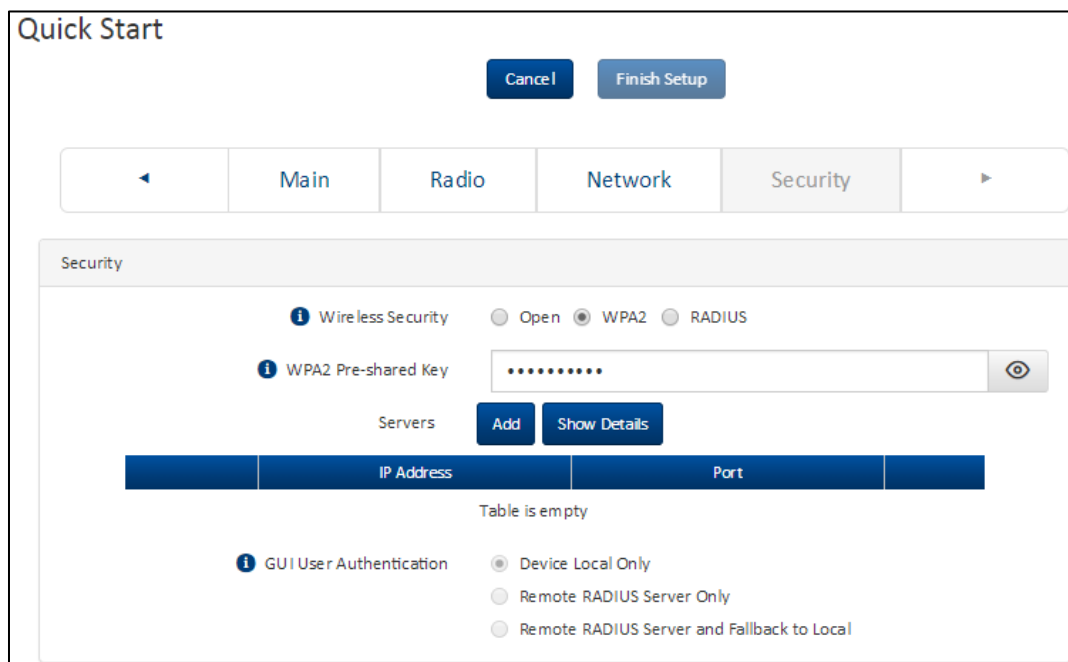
Quick Start

Cancel Finish Setup

◂ Main Radio Network Security ▸

Security

Wireless Security Open WPA2 RADIUS

WPA2 Pre-shared Key ••••••••••

Servers Add Show Details

| | IP Address | Port | |
|---|---|---|---|

Table is empty

GUI User Authentication Device Local Only

Remote RADIUS Server Only

Remote RADIUS Server and Fallback to Local